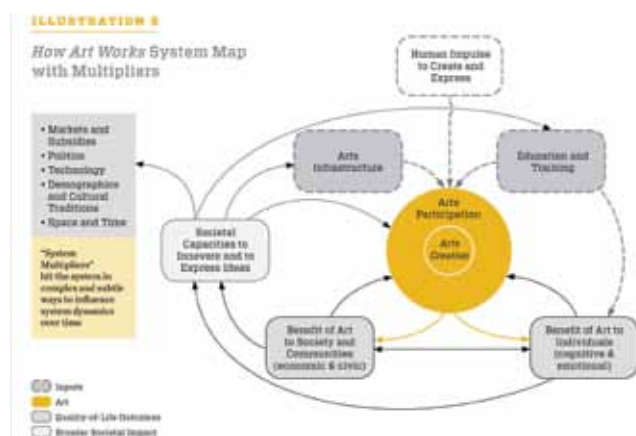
ILLUSTRATION 2

How Art Works System Map with Multipliers

Human Impulse to Create and Express

• Markets and Subsidies
• Politics
• Technology
• Demographics and Cultural Traditions
• Space and Time

"System Multipliers" hit the system in complex and subtle ways to influence system dynamics over time

Arts Infrastructure

Education and Training

Societal Capacities to Innovate and to Express Ideas

Arts Participation

Arts Creation

Benefit of Art to Society and Communities (economic & civic)

Benefit of Art to Individuals (cognitive & emotional)

Inputs
Art
Quality-of-Life Outcomes
Broader Societal Impact